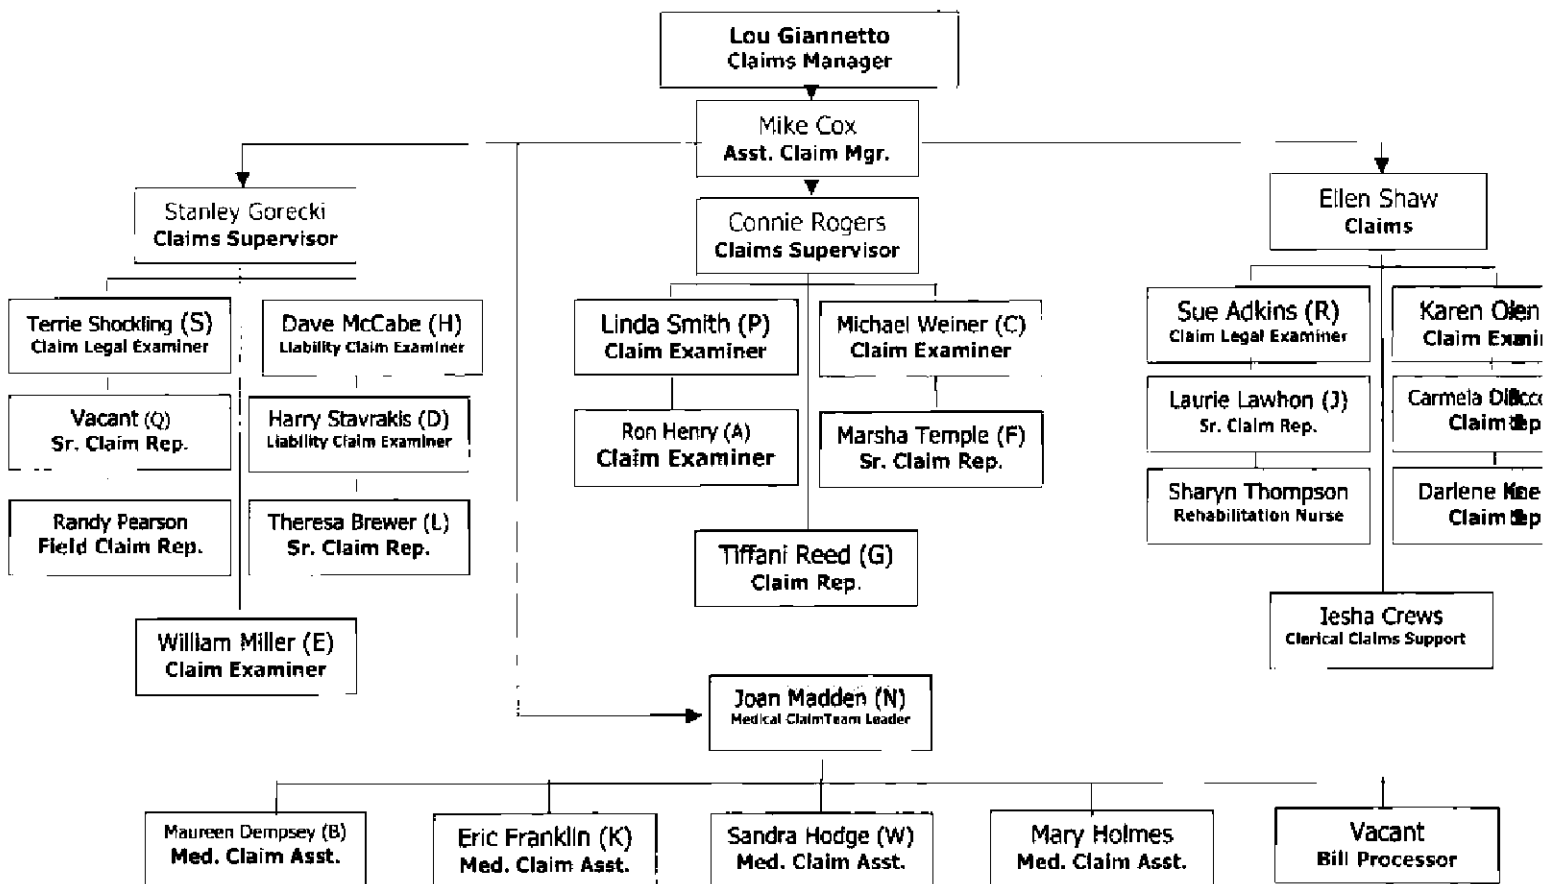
Lou Giannetto
Claims Manager

Mike Cox
Asst. Claim Mgr.

Stanley Gorecki
Claims Supervisor

Terrie Shockling (S)
Claim Legal Examiner

Vacant (Q)
Sr. Claim Rep.

Randy Pearson
Field Claim Rep.

Dave McCabe (H)
Liability Claim Examiner

Harry Stavrakis (D)
Liability Claim Examiner

Theresa Brewer (L)
Sr. Claim Rep.

William Miller (E)
Claim Examiner

Connie Rogers
Claims Supervisor

Linda Smith (P)
Claim Examiner

Ron Henry (A)
Claim Examiner

Michael Weiner (C)
Claim Examiner

Marsha Temple (F)
Sr. Claim Rep.

Tiffani Reed (G)
Claim Rep.

Ellen Shaw
Claims

Sue Adkins (R)
Claim Legal Examiner

Laurie Lawhon (J)
Sr. Claim Rep.

Sharyn Thompson
Rehabilitation Nurse

Karen Olen
Claim Exami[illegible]

Carmela Di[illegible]
Claim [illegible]

Darlene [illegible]
Claim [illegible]

Iesha Crews
Clerical Claims Support

Joan Madden (N)
Medical ClaimTeam Leader

Maureen Dempsey (B)
Med. Claim Asst.

Eric Franklin (K)
Med. Claim Asst.

Sandra Hodge (W)
Med. Claim Asst.

Mary Holmes
Med. Claim Asst.

Vacant
Bill Processor